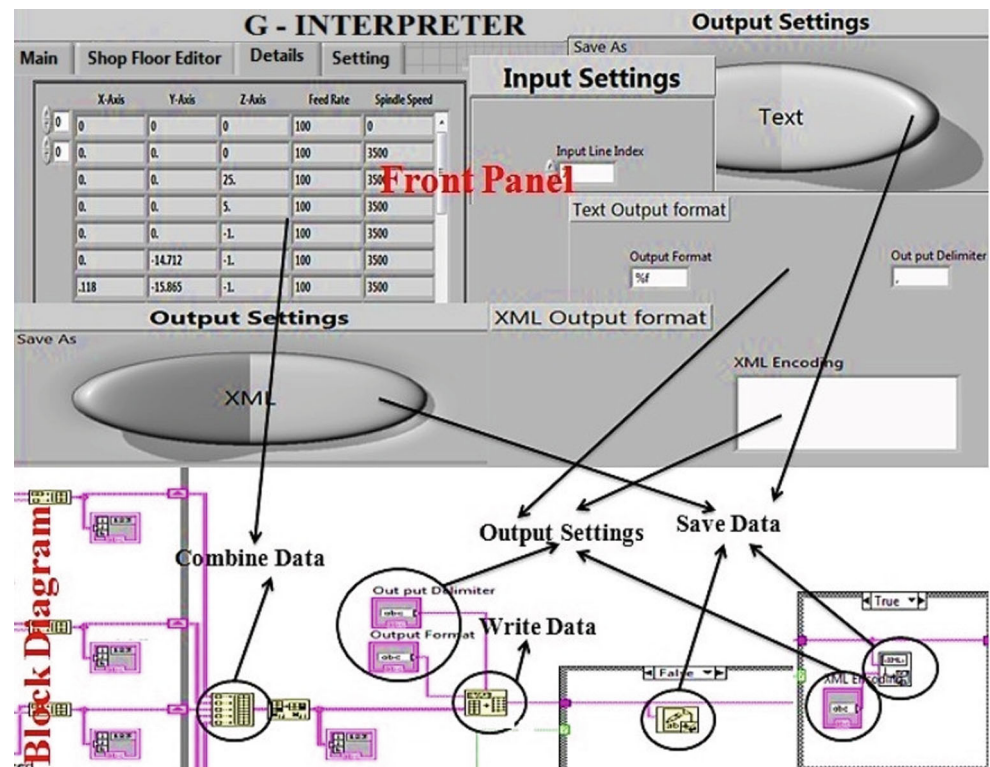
G - INTERPRETER

Main | Shop Floor Editor | Details | Setting

| X-Axis | Y-Axis | Z-Axis | Feed Rate | Spindle Speed |
|---|---|---|---|---|
| 0 | 0 | 0 | 100 | 0 |
| 0. | 0. | 0 | 100 | 3500 |
| 0. | 0. | 25. | 100 | 3500 |
| 0. | 0. | 5. | 100 | 3500 |
| 0. | 0. | -1. | 100 | 3500 |
| 0. | -14.712 | -1. | 100 | 3500 |
| .118 | -15.865 | -1. | 100 | 3500 |

0
0

Output Settings
Save As
Text

Input Settings
Input Line Index

Front Panel

Text Output format
Output Format
%f
Out put Delimiter
,

Output Settings
Save As
XML

XML Output format
XML Encoding

Block Diagram

Combine Data

Output Settings
Save Data

Out put Delimiter
abc
Output Format
abc
Write Data

False
True
XML
XML Encoding
abc